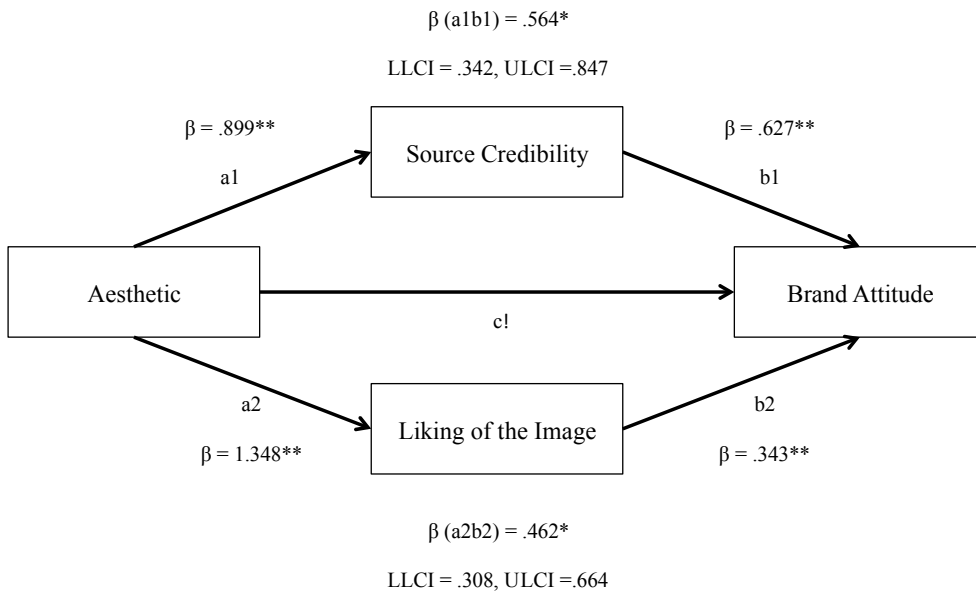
$\beta$ (a1b1) = .564*

LLCI = .342, ULCI =.847

$\beta$ = .899**

a1

Source Credibility

$\beta$ = .627**

b1

Aesthetic

c!

Brand Attitude

a2

$\beta$ = 1.348**

Liking of the Image

b2

$\beta$ = .343**

$\beta$ (a2b2) = .462*

LLCI = .308, ULCI =.664